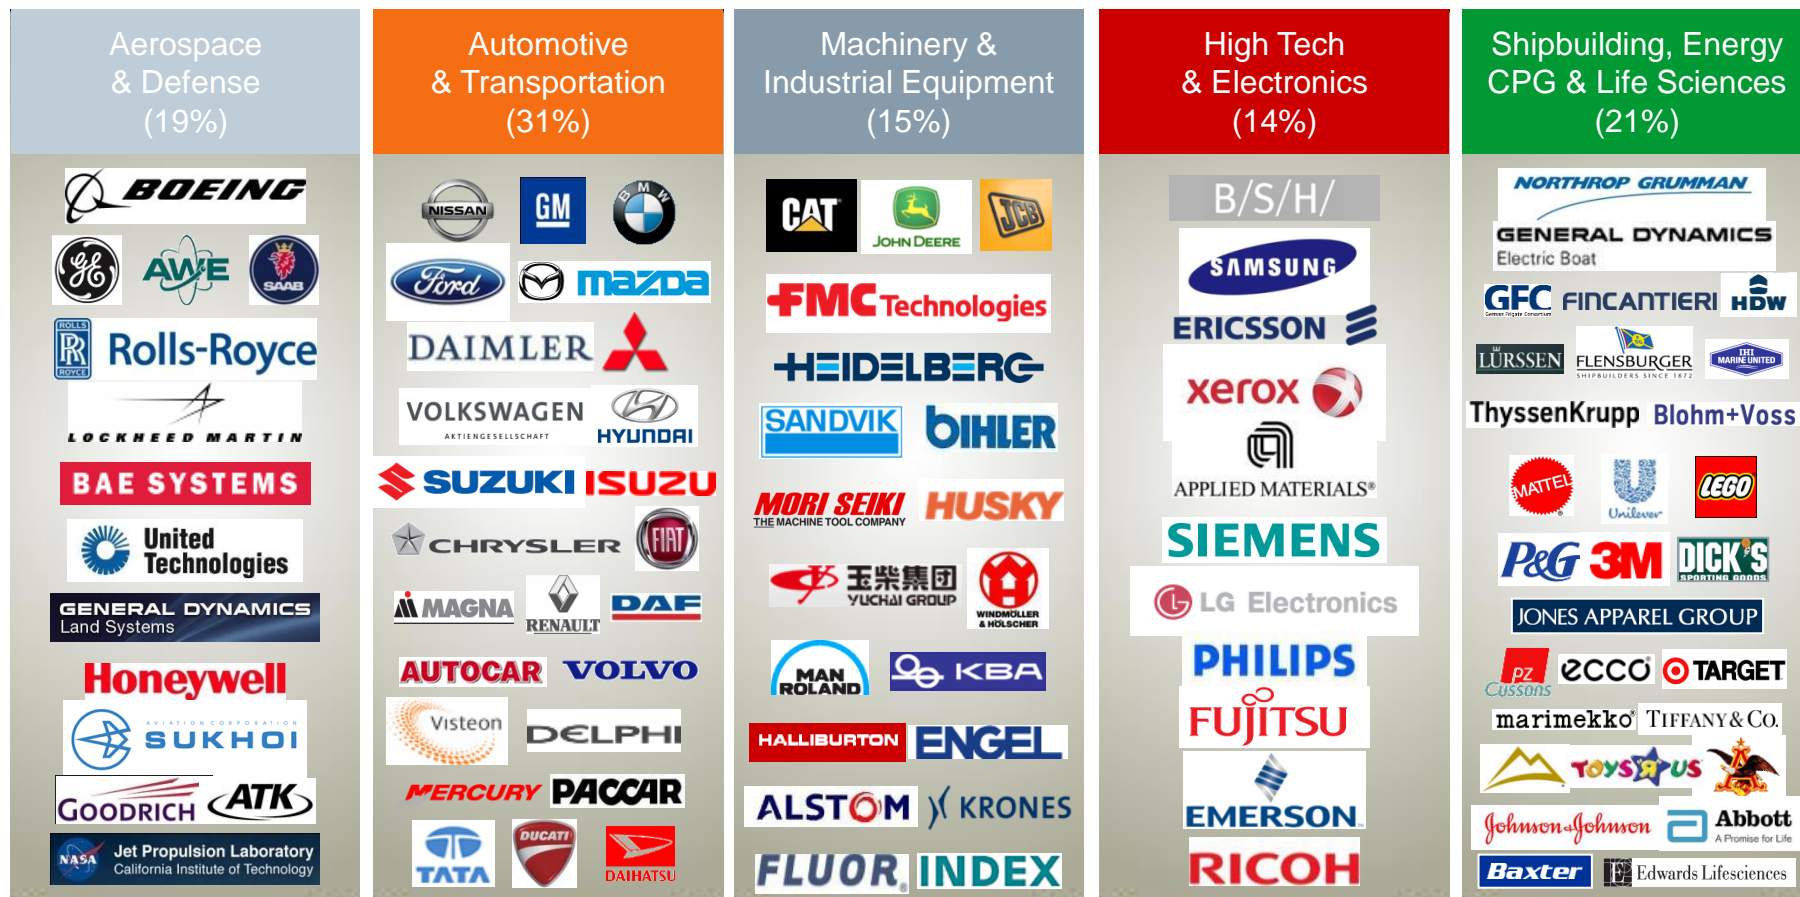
Aerospace & Defense (19%)

BOEING
GE
AWE
SAAB
Rolls-Royce
LOCKHEED MARTIN
BAE SYSTEMS
United Technologies
GENERAL DYNAMICS Land Systems
Honeywell
AVIATION CORPORATION SUKHOI
GOODRICH
ATK
NASA Jet Propulsion Laboratory California Institute of Technology

Automotive & Transportation (31%)

NISSAN
GM
BMW
Ford
mazda
DAIMLER
VOLKSWAGEN AKTIENGESELLSCHAFT
HYUNDAI
SUZUKI
ISUZU
CHRYSLER
FIAT
MAGNA
RENAULT
DAF
AUTOCAR
VOLVO
Visteon
DELPHI
MERCURY
PACCAR
TATA
DUCATI
DAIHATSU

Machinery & Industrial Equipment (15%)

CAT
JOHN DEERE
JCB
FMC Technologies
HEIDELBERG
SANDVIK
BIHLER
MORI SEIKI THE MACHINE TOOL COMPANY
HUSKY
玉柴集团 YUCHAI GROUP
WINDMÖLLER & HÖLSCHER
MAN ROLAND
KBA
HALLIBURTON
ENGEL
ALSTOM
KRONES
FLUOR
INDEX

High Tech & Electronics (14%)

B/S/H/
SAMSUNG
ERICSSON
xerox
APPLIED MATERIALS
SIEMENS
LG Electronics
PHILIPS
FUJITSU
EMERSON
RICOH

Shipbuilding, Energy CPG & Life Sciences (21%)

NORTHROP GRUMMAN
GENERAL DYNAMICS Electric Boat
GFC
FINCANTIERI
HDW
LÜRSSEN
FLENSBURGER SHIPBUILDERS SINCE 1872
IHI MARINE UNITED
ThyssenKrupp
Blohm+Voss
MATTEL
Unilever
LEGO
P&G
3M
DICK'S SPORTING GOODS
JONES APPAREL GROUP
pz Cussons
ecco
TARGET
marimekko
TIFFANY & Co.
TOYS R US
Johnson & Johnson
Abbott A Promise for Life
Baxter
Edwards Lifesciences